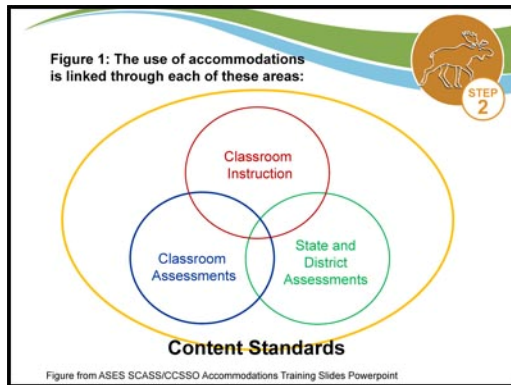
Figure 1: The use of accommodations is linked through each of these areas:

STEP 2

Classroom Instruction

Classroom Assessments

State and District Assessments

Content Standards

Figure from ASES SCASS/CCSSO Accommodations Training Slides Powerpoint